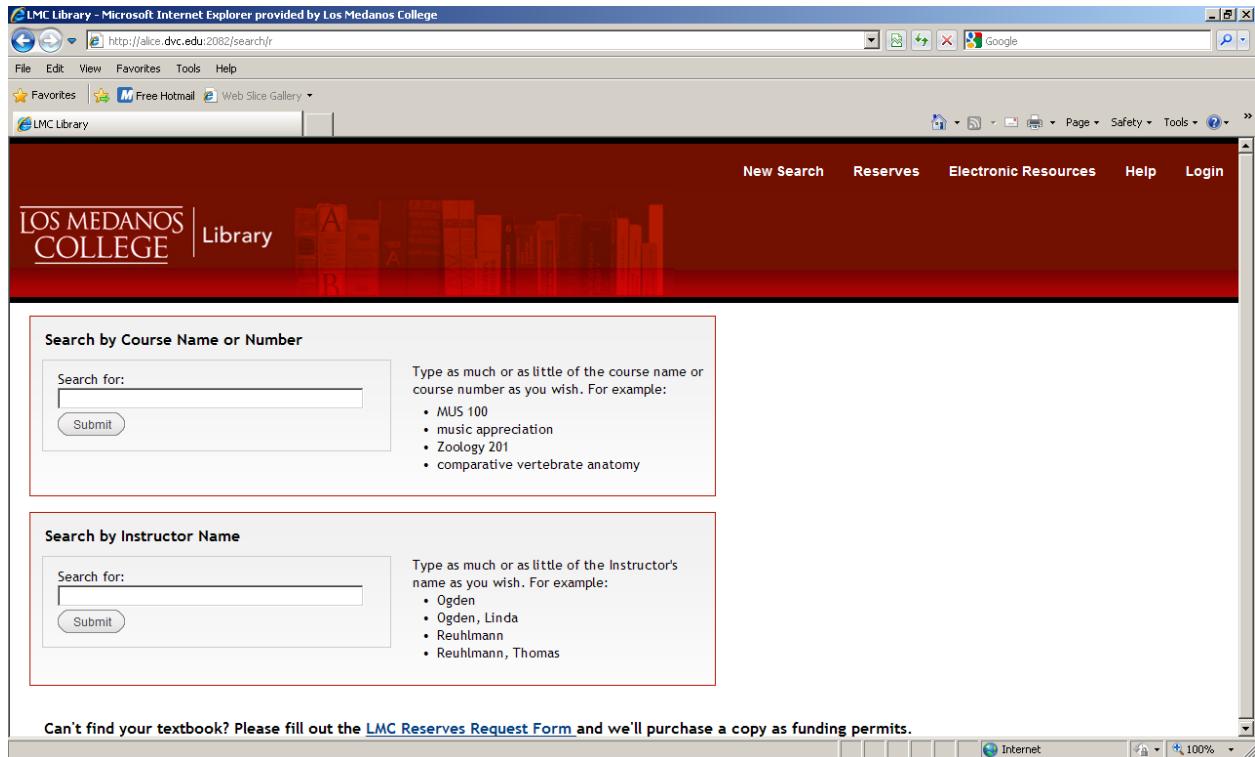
LMC Library - Microsoft Internet Explorer provided by Los Medanos College
http://alice.dvc.edu:2082/search/r
Google
File Edit View Favorites Tools Help
Favorites Free Hotmail Web Slice Gallery
LMC Library
Page Safety Tools

New Search Reserves Electronic Resources Help Login

LOS MEDANOS COLLEGE | Library

Search by Course Name or Number

Search for:
Submit

Type as much or as little of the course name or course number as you wish. For example:
- MUS 100
- music appreciation
- Zoology 201
- comparative vertebrate anatomy

Search by Instructor Name

Search for:
Submit

Type as much or as little of the Instructor's name as you wish. For example:
- Ogden
- Ogden, Linda
- Reuhlmann
- Reuhlmann, Thomas

Can't find your textbook? Please fill out the LMC Reserves Request Form and we'll purchase a copy as funding permits.

Internet 100%